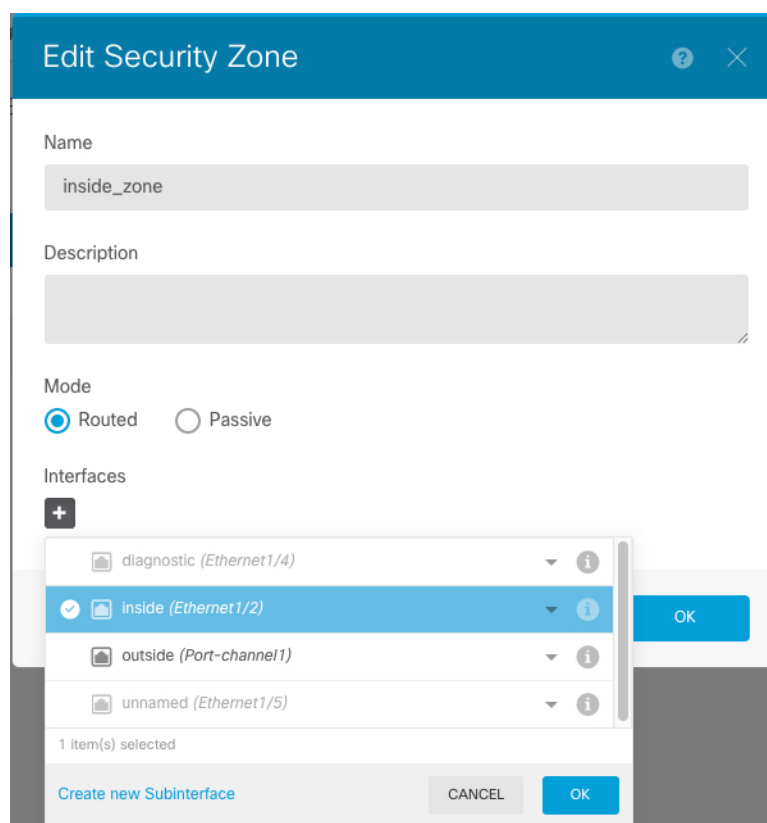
Edit Security Zone

Name

inside_zone

Description

Mode

Routed Passive

Interfaces

+

diagnostic *(Ethernet1/4)*

inside *(Ethernet1/2)*

outside *(Port-channel1)*

unnamed *(Ethernet1/5)*

1 item(s) selected

Create new Subinterface

CANCEL

OK

OK